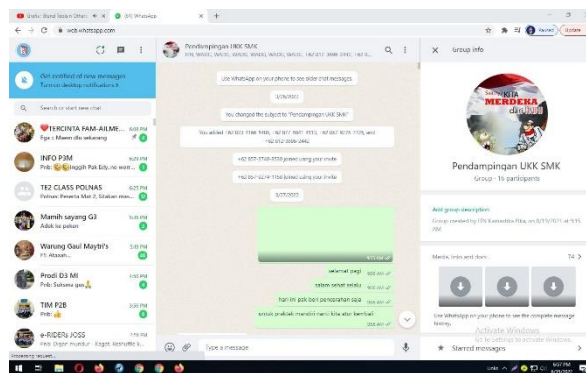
Untuk: Bund Sosan Often × (37) WhatsApp × +

web.whatsapp.com

Get notified of new messages
Turn on desktop notifications

Search or start new chat

TERCINTA FAM-AILME... 6:08 PM
Ega: Mawon dlu sekarang

INFO P3M 6:08 PM
Pnb: Nggih Pak Edy..no wait...

TE2 CLASS POLNAS 6:25 PM
Pelnas: Peserta Mat 2, Silakan mas...

Mamih sayang G3 5:46 PM
Adek ke pekan

Warung Gaul Maytri's 5:39 PM
Fit: Ataaah...

Prodi D3 MI 4:50 PM
Pnb: Sukses gus

TIM P2B 3:50 PM
Pnb:

e-RIDERu JOSS 2:16 PM

Processing request...

Pendampingan UKK SMK

Use WhatsApp on your phone to see older chat messages.

1/30/2022

You changed the subject to "Pendampingan UKK SMK"

You added

+62 ... joined using your invite

+62 ... joined using your invite

3/27/2022

selamat pagi

salam sehat selalu

hari ini pok boil pengarahan saja

untuk praktek mandiri nanti kita atur kembali

Type a message

Group info

KITA MERDEKA

Pendampingan UKK SMK
Group · 16 participants

Add group description
Group created by ...

Media, links and docs 74 >

Use WhatsApp on your phone to see the complete message history.

Activate Windows
Go to Settings to activate Windows.

Starred messages

6:57 PM